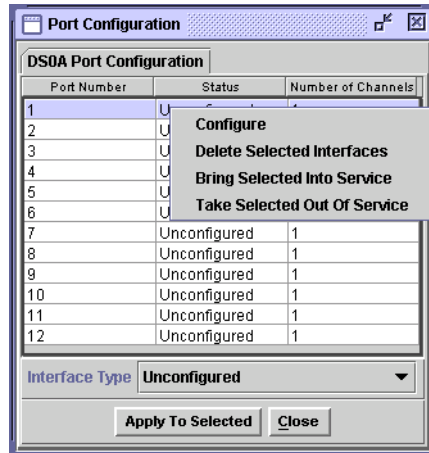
Port Configuration

DS0A Port Configuration

| Port Number | Status | Number of Channels |
|---|---|---|
| 1 | U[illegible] | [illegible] |
| 2 | U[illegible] | |
| 3 | U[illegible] | |
| 4 | U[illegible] | |
| 5 | U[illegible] | |
| 6 | U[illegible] | |
| 7 | Unconfigured | 1 |
| 8 | Unconfigured | 1 |
| 9 | Unconfigured | 1 |
| 10 | Unconfigured | 1 |
| 11 | Unconfigured | 1 |
| 12 | Unconfigured | 1 |

Configure
Delete Selected Interfaces
Bring Selected Into Service
Take Selected Out Of Service

Interface Type Unconfigured

Apply To Selected Close